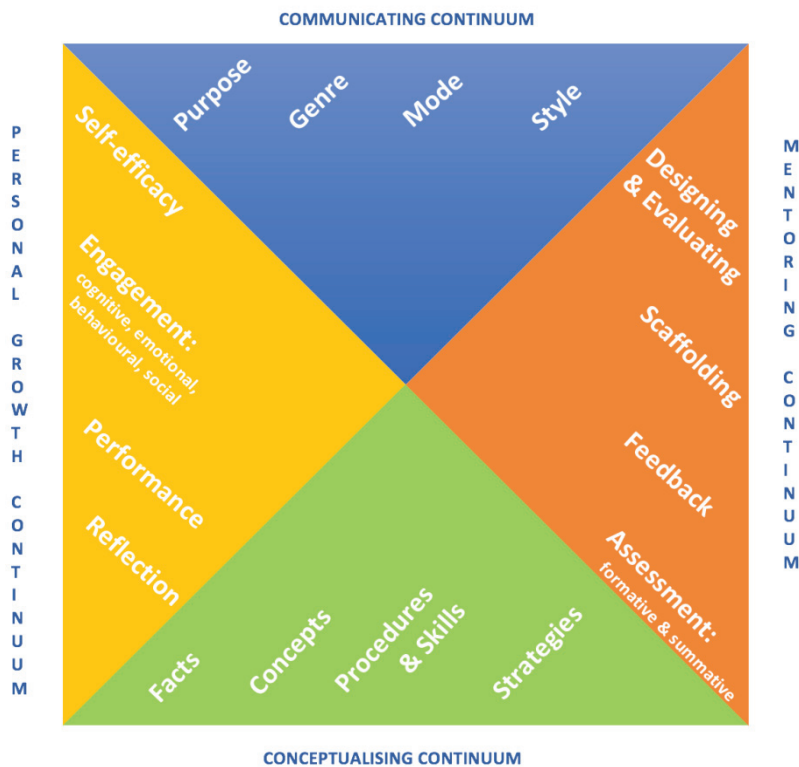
COMMUNICATING CONTINUUM

PERSONAL GROWTH CONTINUUM

MENTORING CONTINUUM

Purpose

Genre

Mode

Style

Self-efficacy

Engagement: cognitive, emotional, behavioural, social

Performance

Reflection

Designing & Evaluating

Scaffolding

Feedback

Assessment: formative & summative

Facts

Concepts

Procedures & Skills

Strategies

CONCEPTUALISING CONTINUUM